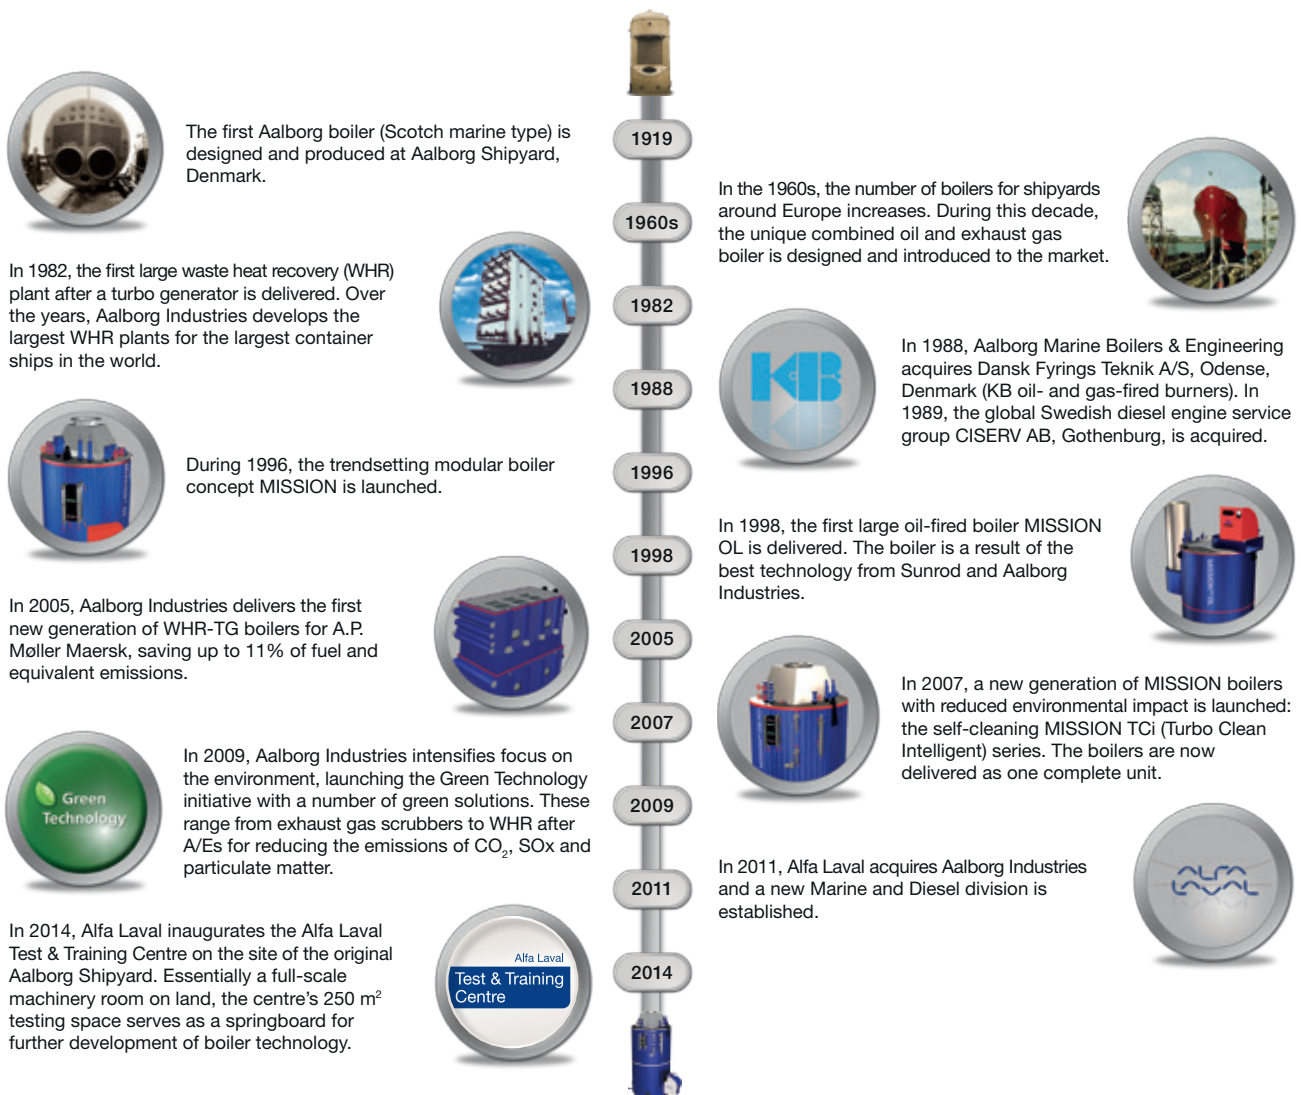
The first Aalborg boiler (Scotch marine type) is designed and produced at Aalborg Shipyard, Denmark.

1919

In the 1960s, the number of boilers for shipyards around Europe increases. During this decade, the unique combined oil and exhaust gas boiler is designed and introduced to the market.

1960s

In 1982, the first large waste heat recovery (WHR) plant after a turbo generator is delivered. Over the years, Aalborg Industries develops the largest WHR plants for the largest container ships in the world.

1982

In 1988, Aalborg Marine Boilers & Engineering acquires Dansk Fyrings Teknik A/S, Odense, Denmark (KB oil- and gas-fired burners). In 1989, the global Swedish diesel engine service group CISERV AB, Gothenburg, is acquired.

1988

During 1996, the trendsetting modular boiler concept MISSION is launched.

1996

In 1998, the first large oil-fired boiler MISSION OL is delivered. The boiler is a result of the best technology from Sunrod and Aalborg Industries.

1998

In 2005, Aalborg Industries delivers the first new generation of WHR-TG boilers for A.P. Møller Maersk, saving up to 11% of fuel and equivalent emissions.

2005

In 2007, a new generation of MISSION boilers with reduced environmental impact is launched: the self-cleaning MISSION TCi (Turbo Clean Intelligent) series. The boilers are now delivered as one complete unit.

2007

Green Technology

In 2009, Aalborg Industries intensifies focus on the environment, launching the Green Technology initiative with a number of green solutions. These range from exhaust gas scrubbers to WHR after A/Es for reducing the emissions of $CO_2$, SOx and particulate matter.

2009

In 2011, Alfa Laval acquires Aalborg Industries and a new Marine and Diesel division is established.

2011

In 2014, Alfa Laval inaugurates the Alfa Laval Test & Training Centre on the site of the original Aalborg Shipyard. Essentially a full-scale machinery room on land, the centre's 250 $m^2$ testing space serves as a springboard for further development of boiler technology.

Alfa Laval
Test & Training Centre

2014